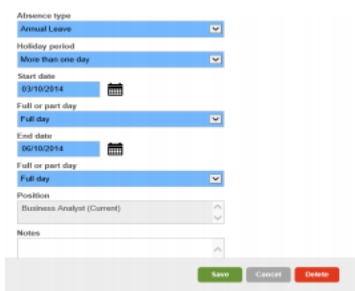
Absence type
Annual Leave
Holiday period
More than one day
Start date
03/10/2014
Full or part day
Full day
End date
06/10/2014
Full or part day
Full day
Position
Business Analyst (Current)
Notes
Save
Cancel
Delete